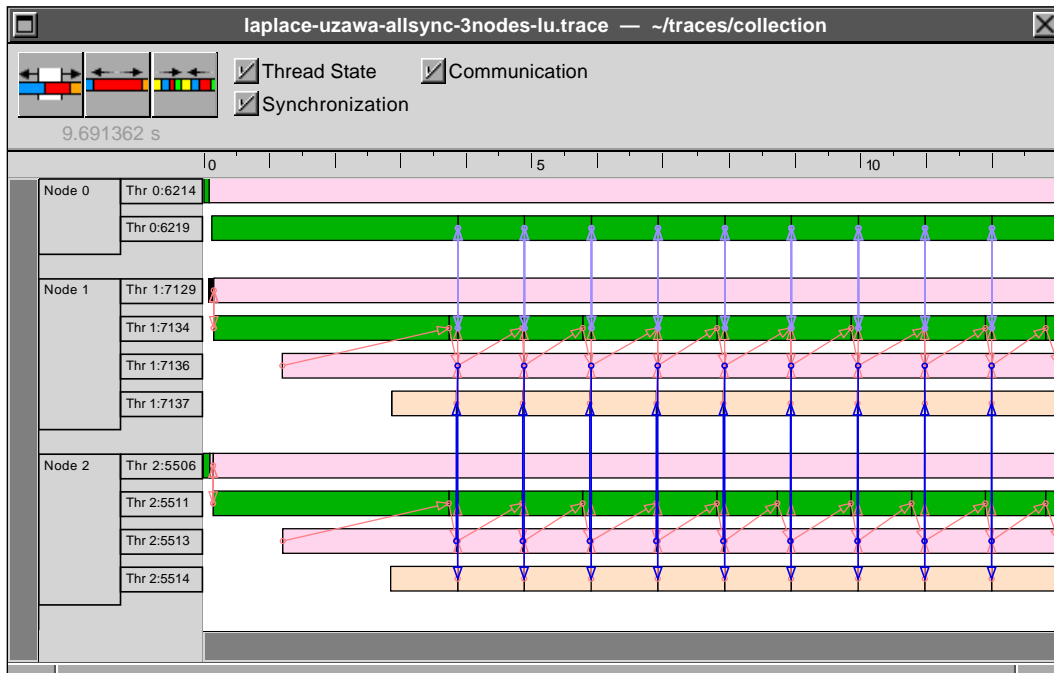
laplace-uzawa-allsync-3nodes-lu.trace — ~/traces/collection

Thread State
Communication
Synchronization

9.691362 s

0
5
10

Node 0
Thr 0:6214
Thr 0:6219

Node 1
Thr 1:7129
Thr 1:7134
Thr 1:7136
Thr 1:7137

Node 2
Thr 2:5506
Thr 2:5511
Thr 2:5513
Thr 2:5514